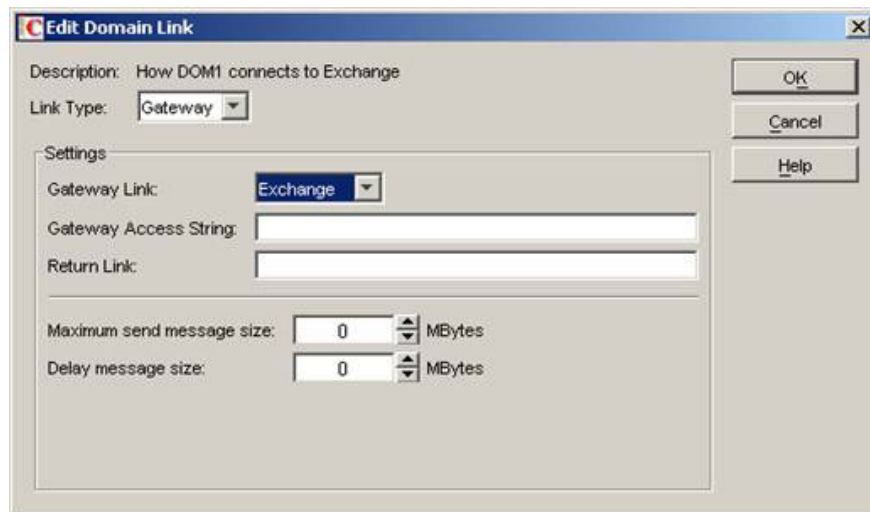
Edit Domain Link

Description: How DOM1 connects to Exchange

Link Type: Gateway

Settings

Gateway Link: Exchange

Gateway Access String:

Return Link:

Maximum send message size: 0 MBytes

Delay message size: 0 MBytes

OK

Cancel

Help